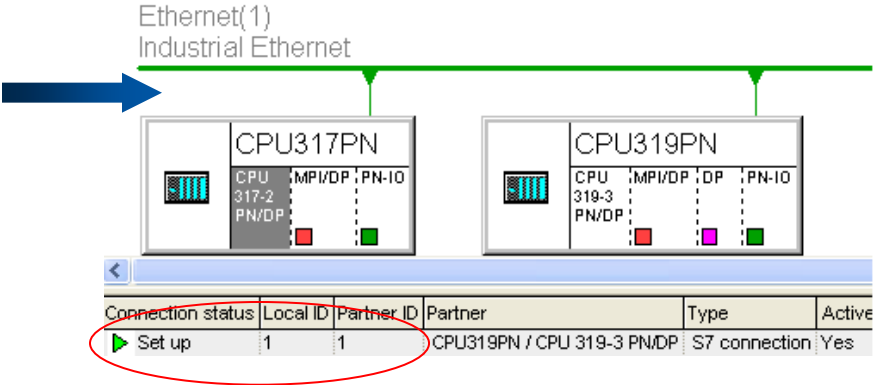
Ethernet(1)
Industrial Ethernet

CPU317PN
CPU 317-2 PN/DP
MPI/DP
PN-IO

CPU319PN
CPU 319-3 PN/DP
MPI/DP
DP
PN-IO

| Connection status | Local ID | Partner ID | Partner | Type | Active |
|---|---|---|---|---|---|
| Set up | 1 | 1 | CPU319PN / CPU 319-3 PN/DP | S7 connection | Yes |